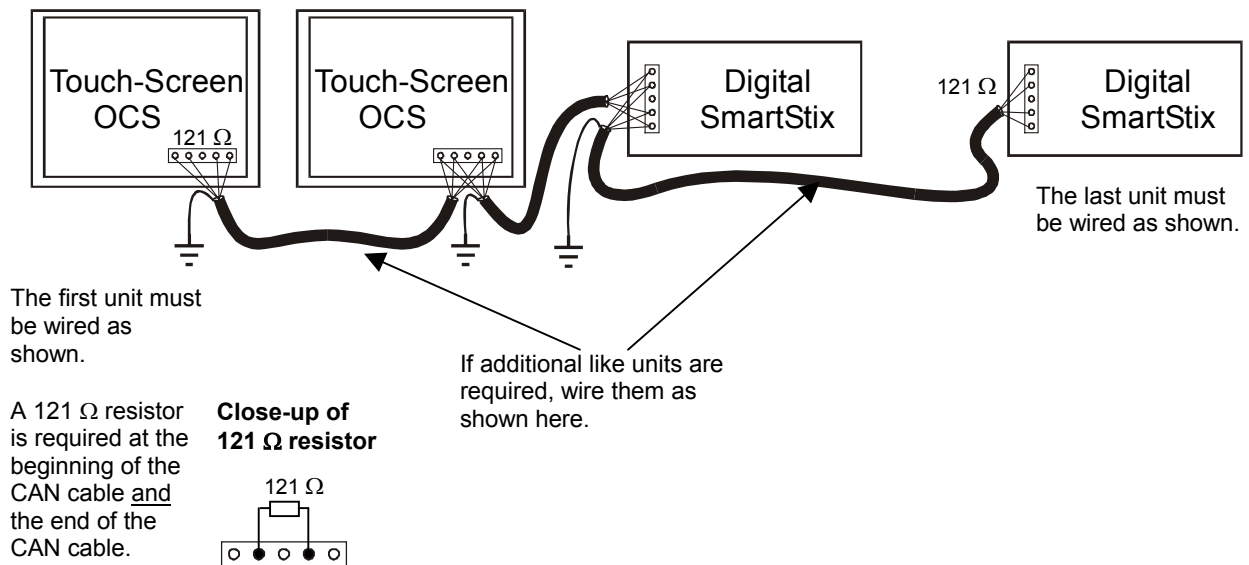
Touch-Screen OCS

121 Ω

Touch-Screen OCS

Digital SmartStix

121 Ω

Digital SmartStix

The last unit must be wired as shown.

The first unit must be wired as shown.

If additional like units are required, wire them as shown here.

A 121 Ω resistor is required at the beginning of the CAN cable and the end of the CAN cable.

**Close-up of 121 Ω resistor**

121 Ω